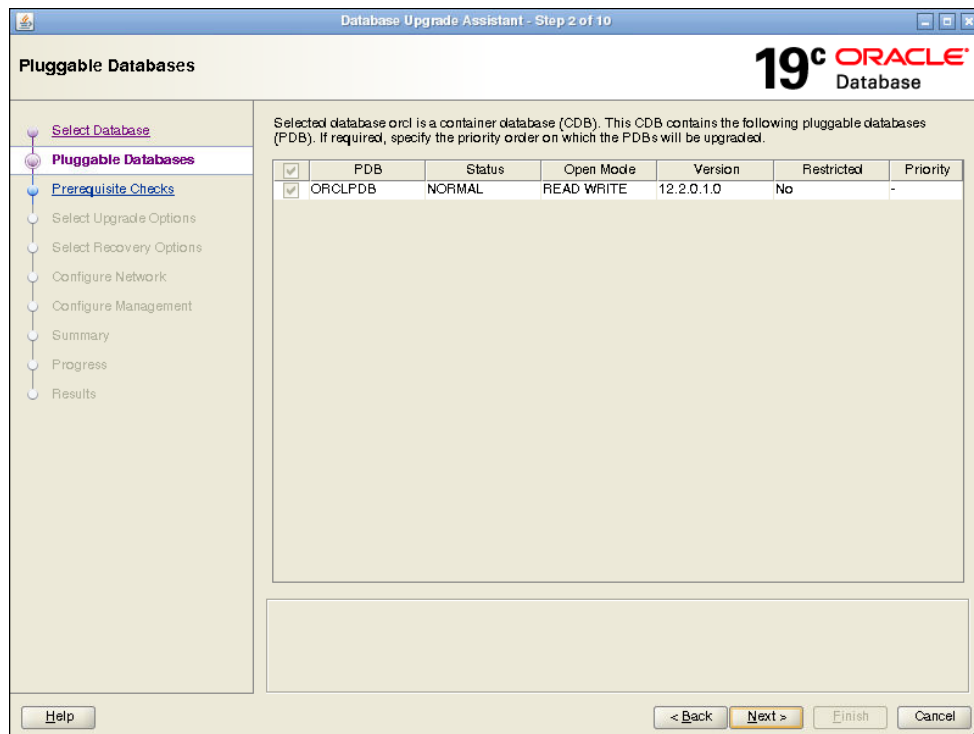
Database Upgrade Assistant - Step 2 of 10

Pluggable Databases

19c ORACLE Database

Select Database
Pluggable Databases
Prerequisite Checks
Select Upgrade Options
Select Recovery Options
Configure Network
Configure Management
Summary
Progress
Results

Selected database orcl is a container database (CDB). This CDB contains the following pluggable databases (PDB). If required, specify the priority order on which the PDBs will be upgraded.

| | PDB | Status | Open Mode | Version | Restricted | Priority |
|---|---|---|---|---|---|---|
| ✓ | ORCLPDB | NORMAL | READ WRITE | 12.2.0.1.0 | No | - |

Help

< Back Next > Finish Cancel